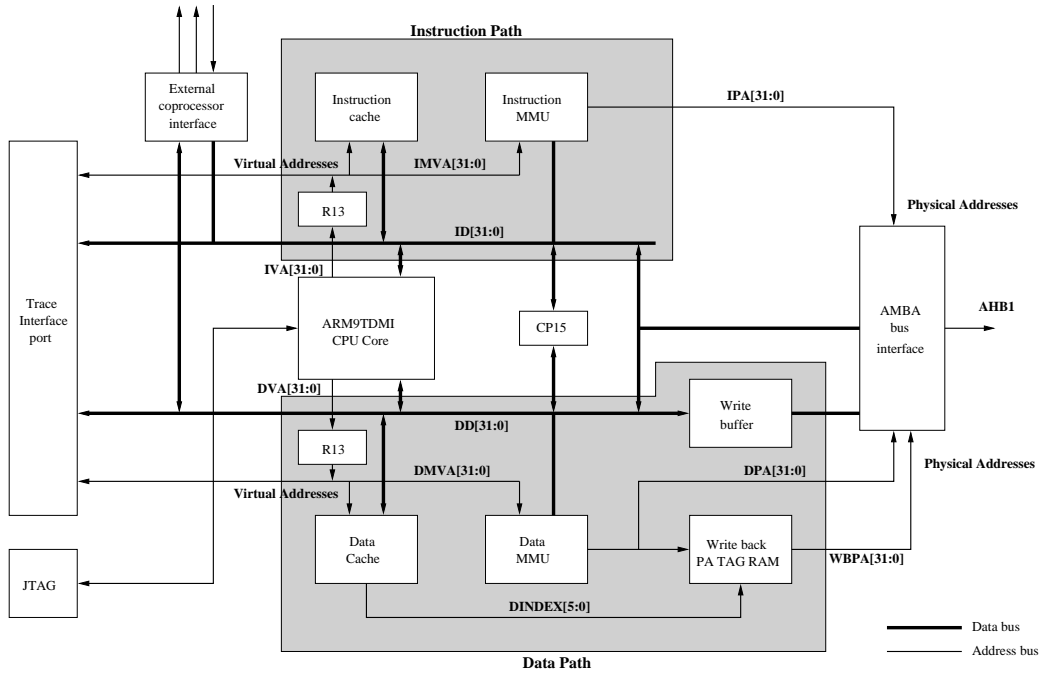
Instruction Path

External coprocessor interface

Instruction cache

Instruction MMU

IPA[31:0]

Virtual Addresses

IMVA[31:0]

R13

Physical Addresses

ID[31:0]

IVA[31:0]

Trace Interface port

ARM9TDMI CPU Core

CP15

AMBA bus interface

AHB1

DVA[31:0]

Write buffer

DD[31:0]

R13

DMVA[31:0]

Physical Addresses

DPA[31:0]

Virtual Addresses

Data Cache

Data MMU

Write back PA TAG RAM

WBPA[31:0]

JTAG

DINDEX[5:0]

Data bus

Address bus

Data Path